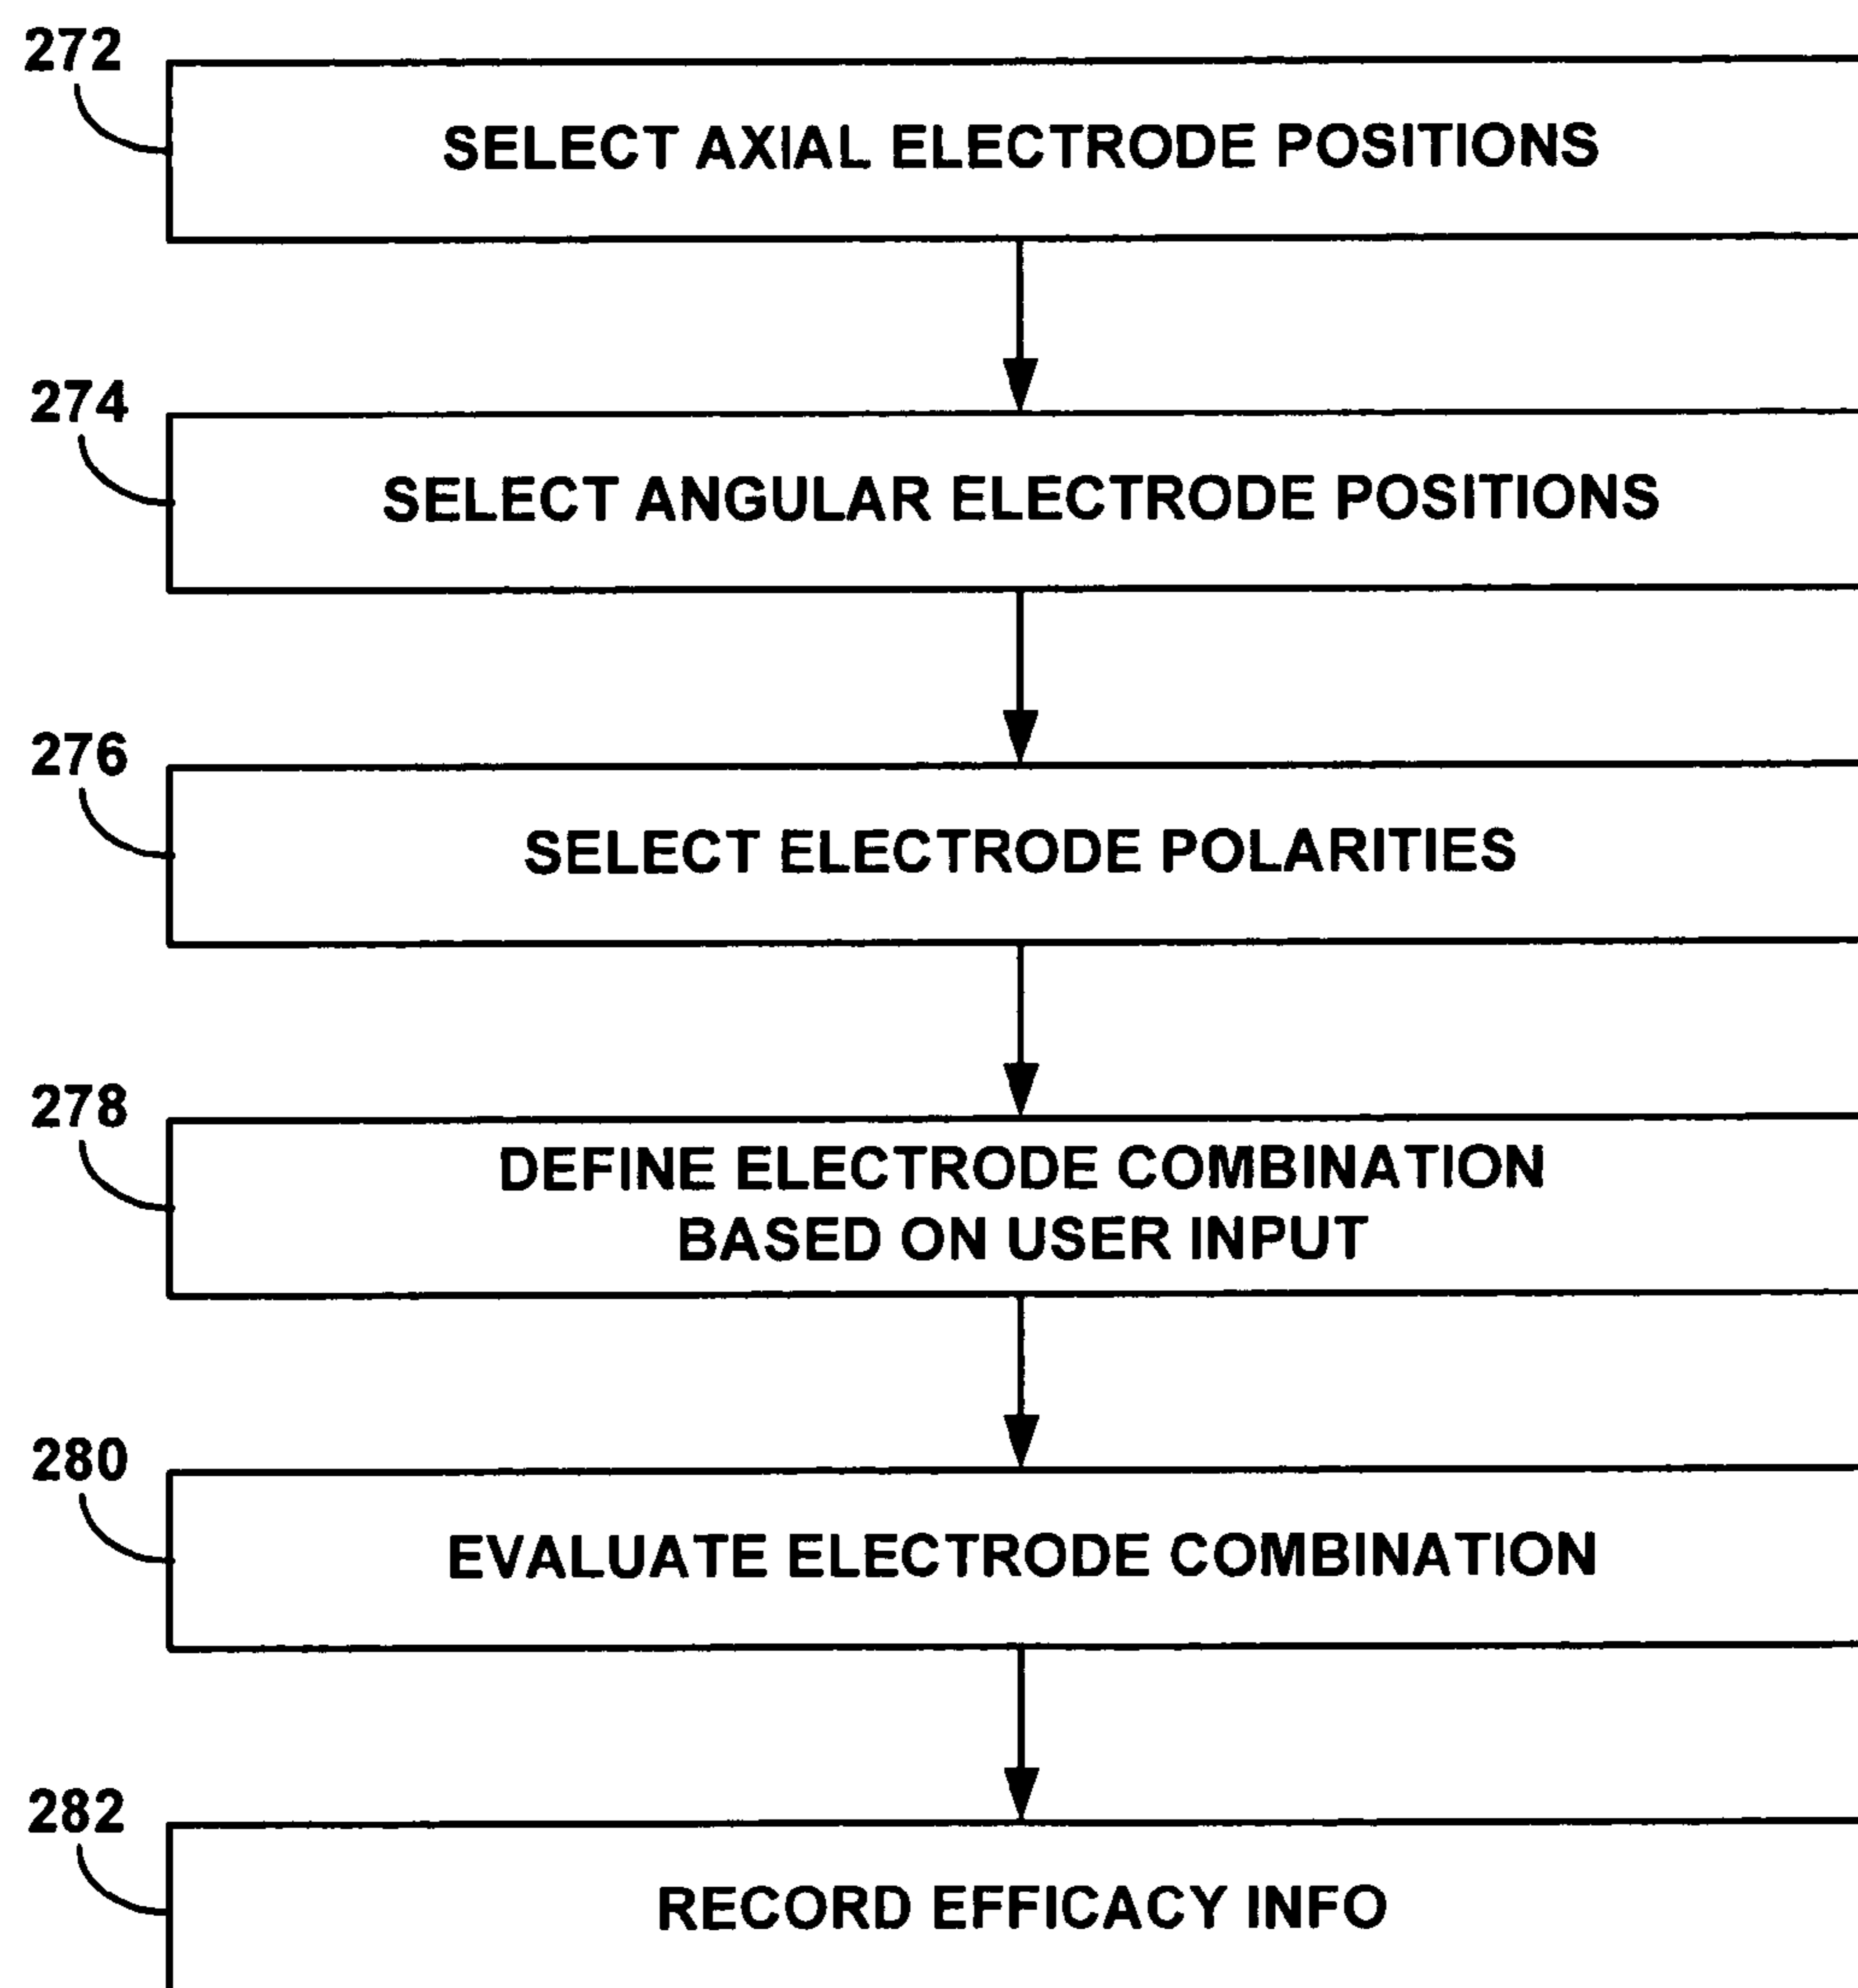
272

SELECT AXIAL ELECTRODE POSITIONS

274

SELECT ANGULAR ELECTRODE POSITIONS

276

SELECT ELECTRODE POLARITIES

278

DEFINE ELECTRODE COMBINATION BASED ON USER INPUT

280

EVALUATE ELECTRODE COMBINATION

282

RECORD EFFICACY INFO